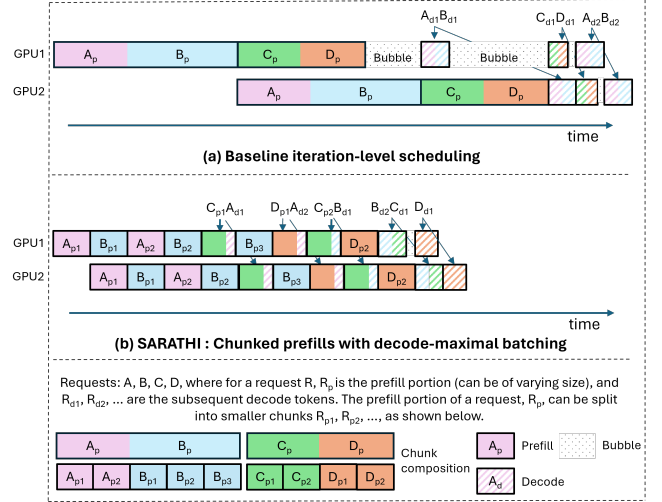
GPU1 $A_p$ $B_p$ $C_p$ $D_p$ Bubble $A_{d1}B_{d1}$ Bubble $C_{d1}D_{d1}$ $A_{d2}B_{d2}$

GPU2 $A_p$ $B_p$ $C_p$ $D_p$

time

(a) Baseline iteration-level scheduling

$C_{p1}A_{d1}$ $D_{p1}A_{d2}$ $C_{p2}B_{d1}$ $B_{d2}C_{d1}$ $D_{d1}$

GPU1 $A_{p1}$ $B_{p1}$ $A_{p2}$ $B_{p2}$ $B_{p3}$ $D_{p2}$

GPU2 $A_{p1}$ $B_{p1}$ $A_{p2}$ $B_{p2}$ $B_{p3}$ $D_{p2}$

time

(b) SARATHI : Chunked prefills with decode-maximal batching

Requests: A, B, C, D, where for a request R, $R_p$ is the prefill portion (can be of varying size), and $R_{d1}$, $R_{d2}$, ... are the subsequent decode tokens. The prefill portion of a request, $R_p$, can be split into smaller chunks $R_{p1}$, $R_{p2}$, ..., as shown below.

$A_p$ $B_p$ $C_p$ $D_p$

$A_{p1}$ $A_{p2}$ $B_{p1}$ $B_{p2}$ $B_{p3}$ $C_{p1}$ $C_{p2}$ $D_{p1}$ $D_{p2}$

Chunk composition

$A_p$ Prefill Bubble

$A_d$ Decode